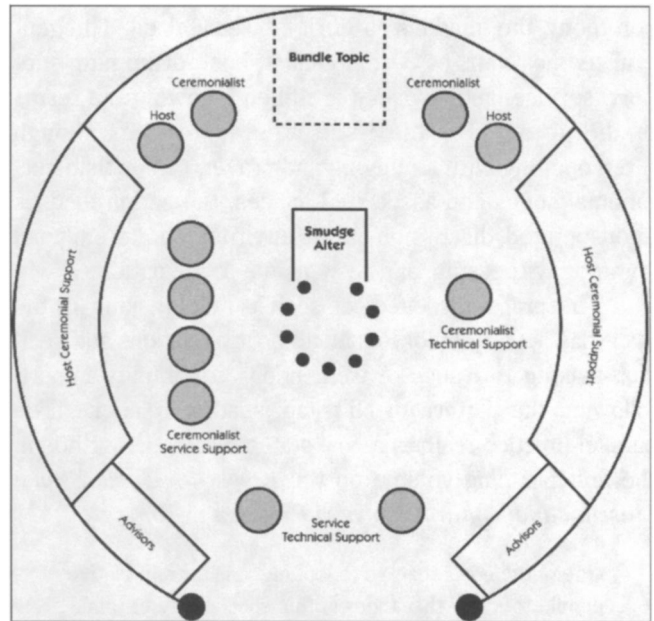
Bundle Topic

Ceremonialist

Ceremonialist

Host

Host

Smudge Alter

Host Ceremonial Support

Host Ceremonial Support

Ceremonialist Technical Support

Ceremonialist Service Support

Service Technical Support

Advisors

Advisors